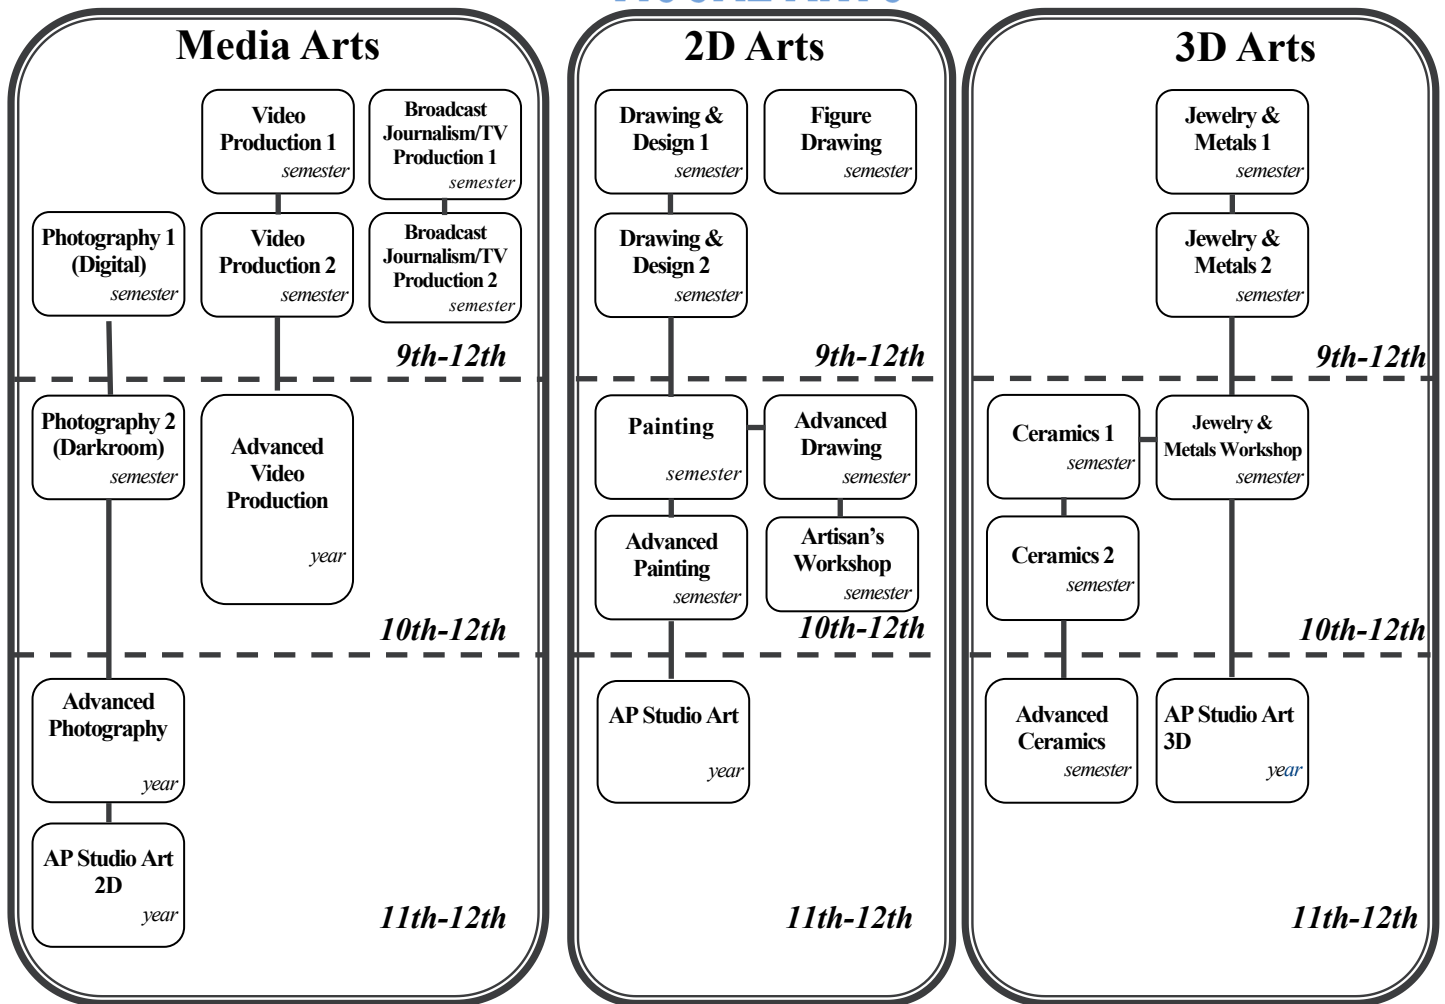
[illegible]

Media Arts

Video Production 1
semester

Broadcast Journalism/TV Production 1
semester

Photography 1 (Digital)
semester

Video Production 2
semester

Broadcast Journalism/TV Production 2
semester

9th-12th

Photography 2 (Darkroom)
semester

Advanced Video Production
year

10th-12th

Advanced Photography
year

AP Studio Art 2D
year

11th-12th

2D Arts

Drawing & Design 1
semester

Figure Drawing
semester

Drawing & Design 2
semester

9th-12th

Painting
semester

Advanced Drawing
semester

Advanced Painting
semester

Artisan's Workshop
semester

10th-12th

AP Studio Art
year

11th-12th

3D Arts

Jewelry & Metals 1
semester

Jewelry & Metals 2
semester

9th-12th

Ceramics 1
semester

Jewelry & Metals Workshop
semester

Ceramics 2
semester

10th-12th

Advanced Ceramics
semester

AP Studio Art 3D
year

11th-12th